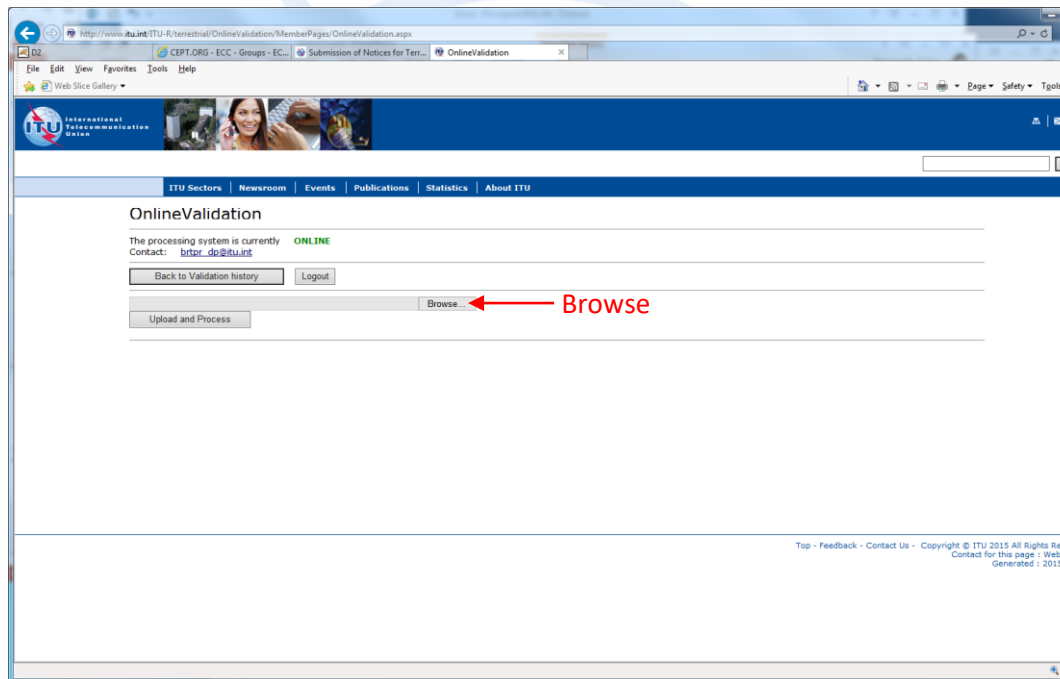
http://www.itu.int/ITU-R/terrestrial/OnlineValidation/MemberPages/OnlineValidation.aspx

D2 | CEPT.ORG - ECC - Groups - EC... | Submission of Notices for Terr... | OnlineValidation ×

File Edit View Favorites Tools Help

Web Slice Gallery ▾

Page ▾ Safety ▾ Tools

International Telecommunication Union

ITU Sectors | Newsroom | Events | Publications | Statistics | About ITU

OnlineValidation

The processing system is currently ONLINE
Contact: brtpr_dp@itu.int

Back to Validation history | Logout

Browse...

Browse

Upload and Process

Top - Feedback - Contact Us - Copyright © ITU 2015 All Rights Re
Contact for this page : Web
Generated : 2015